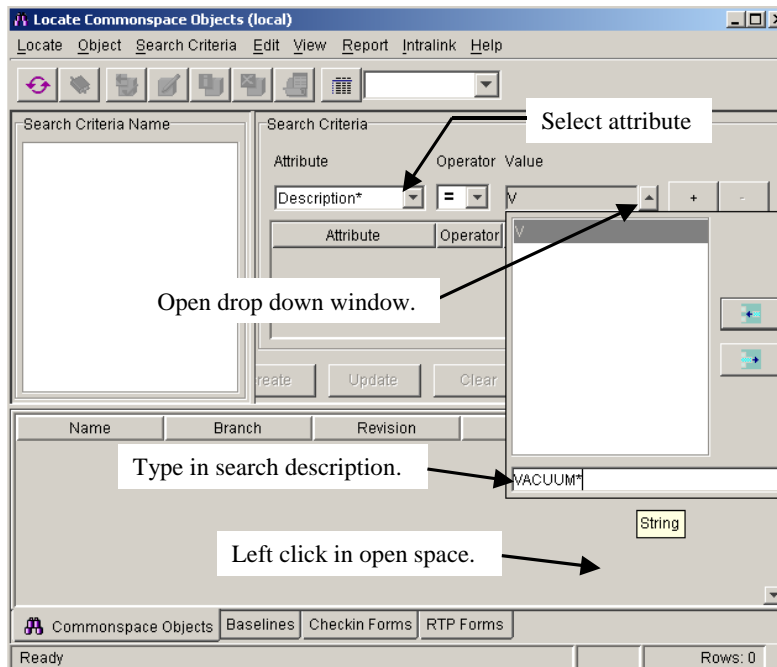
Locate Commonspace Objects (local)

Locate Object Search Criteria Edit View Report Intralink Help

Search Criteria Name

Search Criteria

Select attribute

Attribute Operator Value

Description* = V

+ -

Attribute Operator

V

Open drop down window.

reate Update Clear

Name Branch Revision

Type in search description.

VACUUM*

String

Left click in open space.

Commonspace Objects Baselines Checkin Forms RTP Forms

Ready

Rows: 0